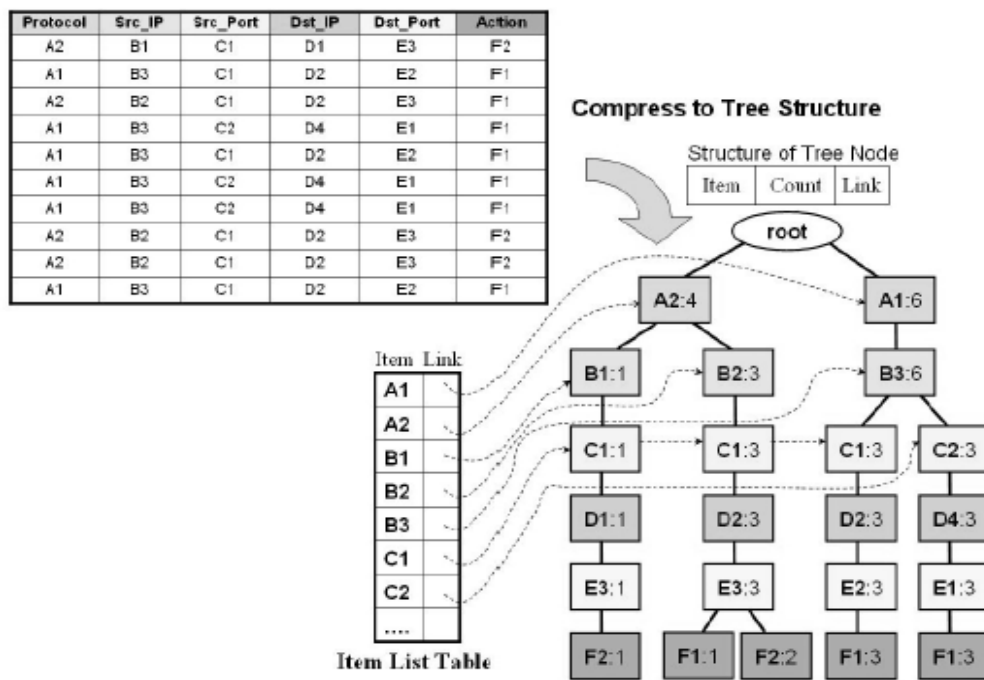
| Protocol | Src_IP | Src_Port | Dst_IP | Dst_Port | Action |
|---|---|---|---|---|---|
| A2 | B1 | C1 | D1 | E3 | F2 |
| A1 | B3 | C1 | D2 | E2 | F1 |
| A2 | B2 | C1 | D2 | E3 | F1 |
| A1 | B3 | C2 | D4 | E1 | F1 |
| A1 | B3 | C1 | D2 | E2 | F1 |
| A1 | B3 | C2 | D4 | E1 | F1 |
| A1 | B3 | C2 | D4 | E1 | F1 |
| A2 | B2 | C1 | D2 | E3 | F2 |
| A2 | B2 | C1 | D2 | E3 | F2 |
| A1 | B3 | C1 | D2 | E2 | F1 |

Compress to Tree Structure

Structure of Tree Node

| Item | Count | Link |
|---|---|---|

root

A2:4
A1:6
B1:1
B2:3
B3:6
C1:1
C1:3
C1:3
C2:3
D1:1
D2:3
D2:3
D4:3
E3:1
E3:3
E2:3
E1:3
F2:1
F1:1
F2:2
F1:3
F1:3

| Item | Link |
|---|---|
| A1 | |
| A2 | |
| B1 | |
| B2 | |
| B3 | |
| C1 | |
| C2 | |
| .... | |

Item List Table